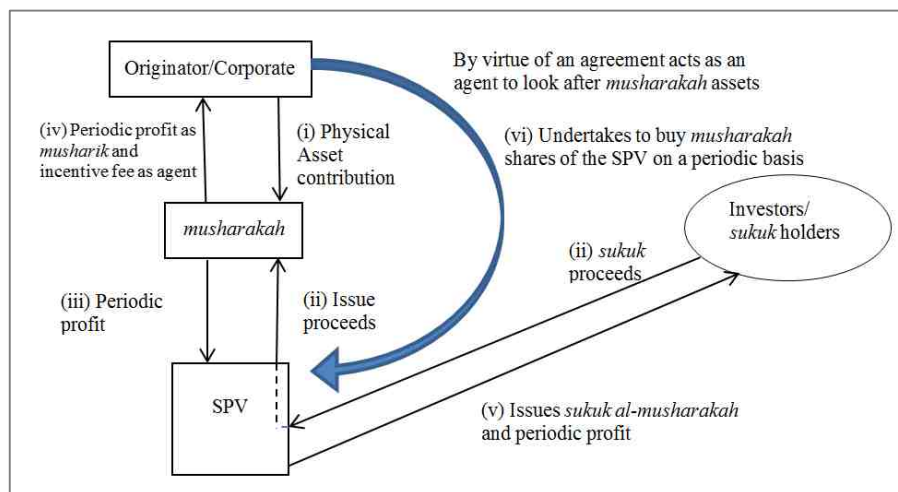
Originator/Corporate

By virtue of an agreement acts as an agent to look after musharakah assets

(iv) Periodic profit as musharik and incentive fee as agent

(i) Physical Asset contribution

(vi) Undertakes to buy musharakah shares of the SPV on a periodic basis

musharakah

Investors/ sukuk holders

(ii) sukuk proceeds

(iii) Periodic profit

(ii) Issue proceeds

SPV

(v) Issues sukuk al-musharakah and periodic profit